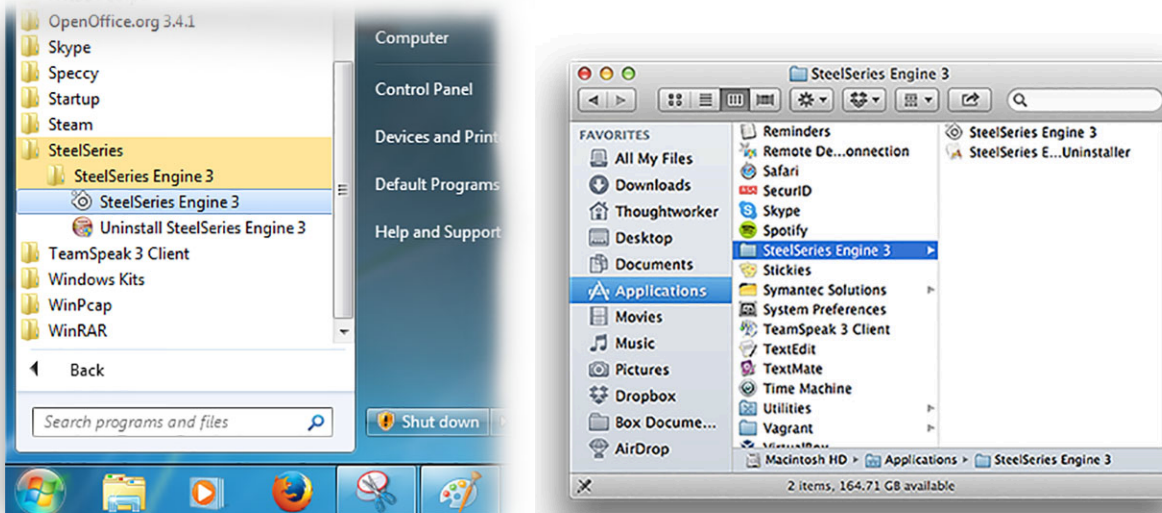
OpenOffice.org 3.4.1
Skype
Speccy
Startup
Steam
SteelSeries
SteelSeries Engine 3
SteelSeries Engine 3
Uninstall SteelSeries Engine 3
TeamSpeak 3 Client
Windows Kits
WinPcap
WinRAR
Back
Search programs and files

Computer
Control Panel
Devices and Print
Default Programs
Help and Support
Shut down

SteelSeries Engine 3

FAVORITES
All My Files
Downloads
Thoughtworker
Desktop
Documents
Applications
Movies
Music
Pictures
Dropbox
Box Docume...
AirDrop

Reminders
Remote De...onnection
Safari
SecurID
Skype
Spotify
SteelSeries Engine 3
Stickies
Symantec Solutions
System Preferences
TeamSpeak 3 Client
TextEdit
TextMate
Time Machine
Utilities
Vagrant
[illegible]

SteelSeries Engine 3
SteelSeries E...Uninstaller

Macintosh HD ▸ Applications ▸ SteelSeries Engine 3
2 items, 164.71 GB available